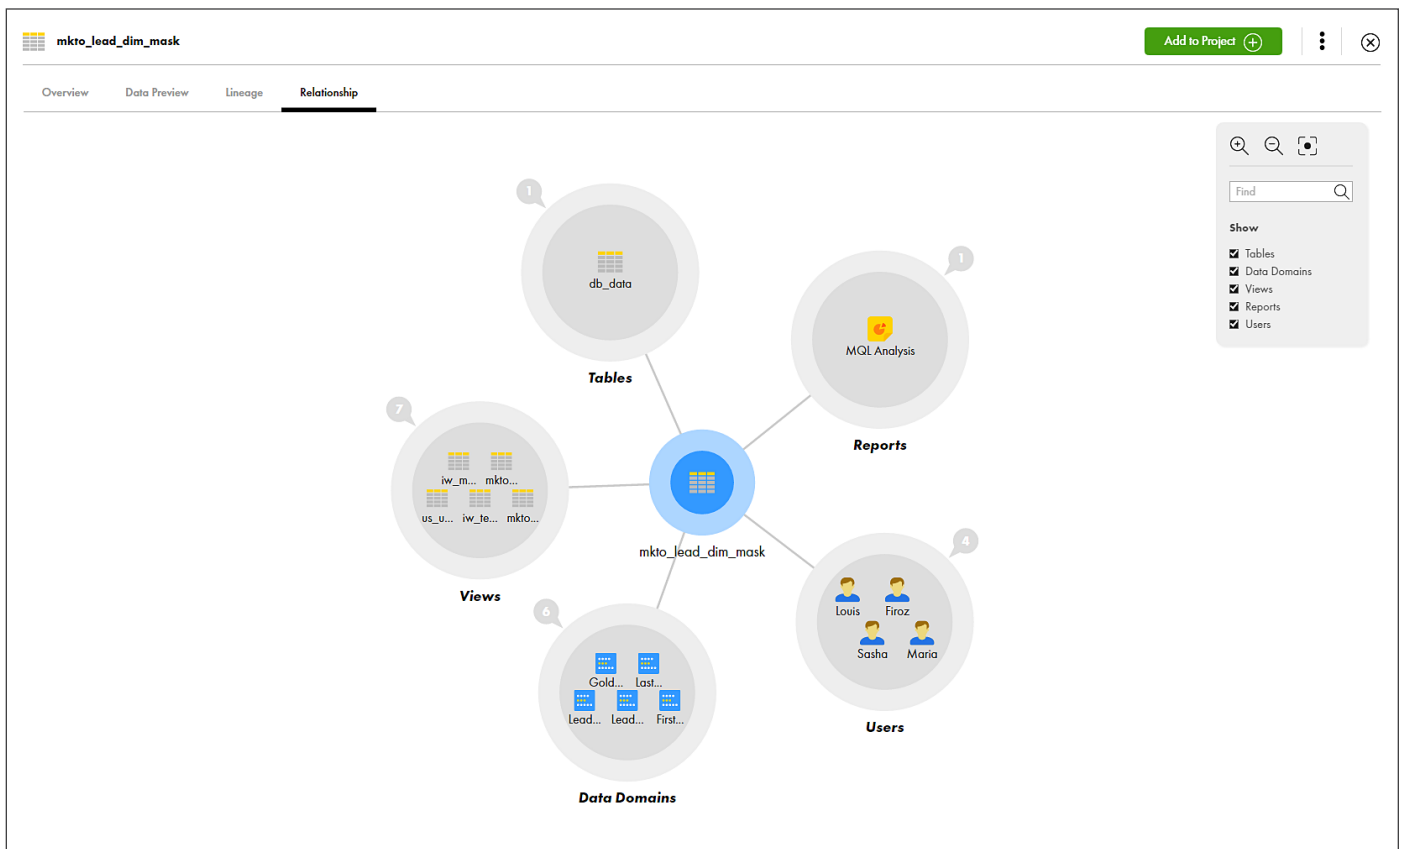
mkto_lead_dim_mask

Add to Project

Overview Data Preview Lineage Relationship

Find

Show
Tables
Data Domains
Views
Reports
Users

1
db_data
Tables

1
MQL Analysis
Reports

7
iw_m... mkto...
us_u... iw_te... mkto...
Views

mkto_lead_dim_mask

4
Louis Firoz
Sasha Maria
Users

6
Gold... Last...
Lead... Lead... First...
Data Domains